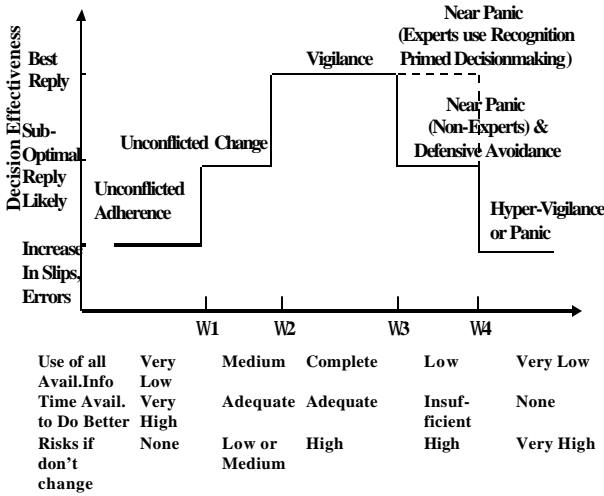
Decision Effectiveness

Best Reply

Sub-Optimal Reply Likely

Increase In Slips, Errors

Unconflicted Adherence

Unconflicted Change

Vigilance

Near Panic (Experts use Recognition Primed Decisionmaking)

Near Panic (Non-Experts) & Defensive Avoidance

Hyper-Vigilance or Panic

W1 W2 W3 W4

| | | | | | |
|---|---|---|---|---|---|
| Use of all Avail.Info | Very Low | Medium | Complete | Low | Very Low |
| Time Avail. to Do Better | Very High | Adequate | Adequate | Insuf-ficient | None |
| Risks if don't change | None | Low or Medium | High | High | Very High |